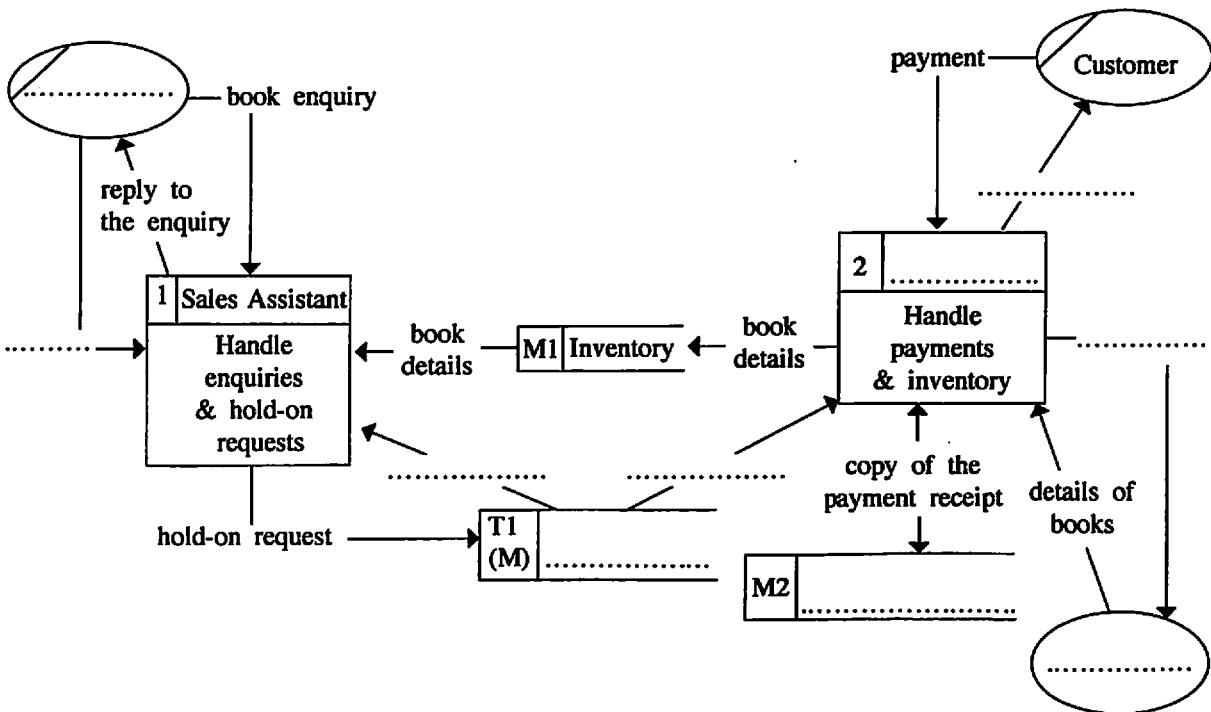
..............

book enquiry

reply to the enquiry

payment

Customer

..............

2 ..............

Handle payments & inventory

1 Sales Assistant

Handle enquiries & hold-on requests

..........

book details

M1 Inventory

book details

..............

..............

..............

copy of the payment receipt

details of books

hold-on request

T1 (M) ..............

M2 ..............

..............